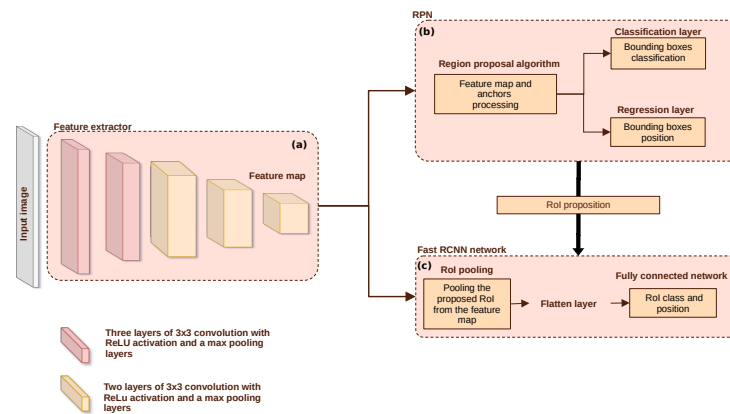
Input image

Feature extractor

(a)

Feature map

RPN

(b)

Region proposal algorithm

Feature map and anchors processing

Classification layer

Bounding boxes classification

Regression layer

Bounding boxes position

RoI proposition

Fast RCNN network

(c)

RoI pooling

Pooling the proposed RoI from the feature map

Flatten layer

Fully connected network

RoI class and position

Three layers of 3x3 convolution with ReLU activation and a max pooling layers

Two layers of 3x3 convolution with ReLu activation and a max pooling layers